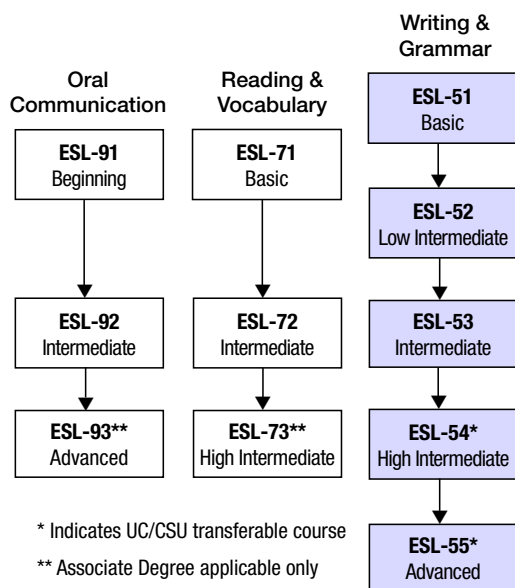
Oral Communication

ESL-91
Beginning

ESL-92
Intermediate

ESL-93**
Advanced

Reading & Vocabulary

ESL-71
Basic

ESL-72
Intermediate

ESL-73**
High Intermediate

Writing & Grammar

ESL-51
Basic

ESL-52
Low Intermediate

ESL-53
Intermediate

ESL-54*
High Intermediate

ESL-55*
Advanced

* Indicates UC/CSU transferable course

** Associate Degree applicable only